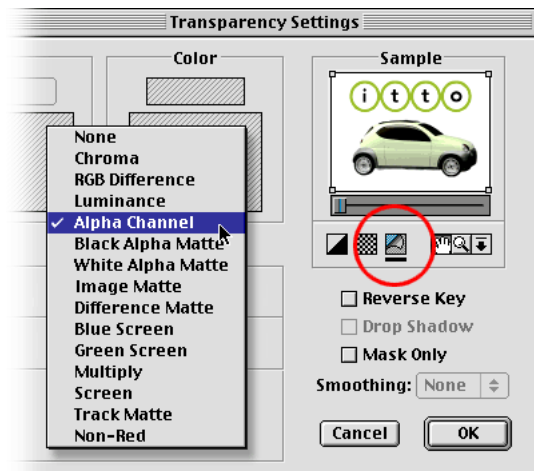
Transparency Settings

Color

Sample

i t t o

None
Chroma
RGB Difference
Luminance
✓ Alpha Channel
Black Alpha Matte
White Alpha Matte
Image Matte
Difference Matte
Blue Screen
Green Screen
Multiply
Screen
Track Matte
Non-Red

Reverse Key
Drop Shadow
Mask Only

Smoothing: None

Cancel

OK